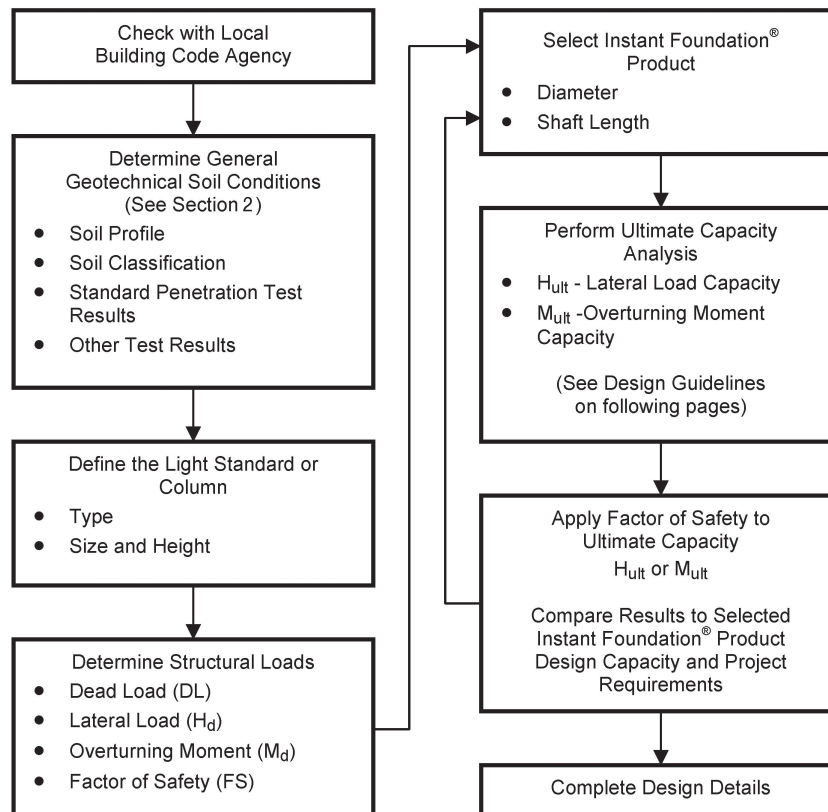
Check with Local Building Code Agency

Determine General Geotechnical Soil Conditions (See Section 2)
- Soil Profile
- Soil Classification
- Standard Penetration Test Results
- Other Test Results

Define the Light Standard or Column
- Type
- Size and Height

Determine Structural Loads
- Dead Load (DL)
- Lateral Load ($H_d$)
- Overturning Moment ($M_d$)
- Factor of Safety (FS)

Select Instant Foundation® Product
- Diameter
- Shaft Length

Perform Ultimate Capacity Analysis
- $H_{ult}$ - Lateral Load Capacity
- $M_{ult}$ -Overturning Moment Capacity

(See Design Guidelines on following pages)

Apply Factor of Safety to Ultimate Capacity
$H_{ult}$ or $M_{ult}$

Compare Results to Selected Instant Foundation® Product Design Capacity and Project Requirements

Complete Design Details